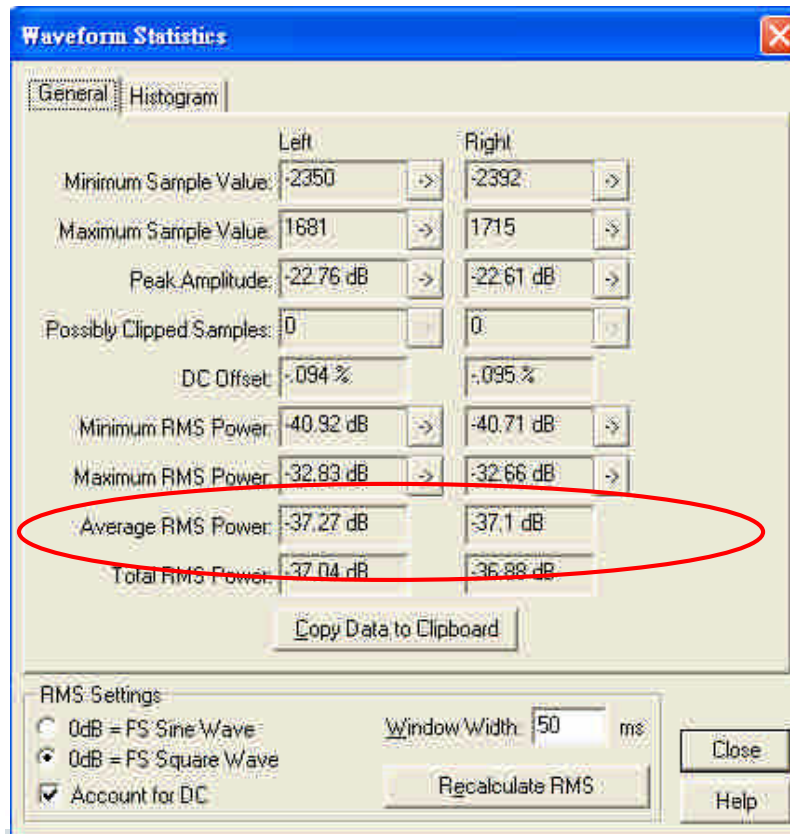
Waveform Statistics

General | Histogram

| | Left | | Right | |
|---|---|---|---|---|
| Minimum Sample Value: | -2350 | -> | -2392 | -> |
| Maximum Sample Value: | 1681 | -> | 1715 | -> |
| Peak Amplitude: | -22.76 dB | -> | -22.61 dB | -> |
| Possibly Clipped Samples: | 0 | | 0 | |
| DC Offset: | -.094 % | | -.095 % | |
| Minimum RMS Power: | -40.92 dB | -> | -40.71 dB | -> |
| Maximum RMS Power: | -32.83 dB | -> | -32.66 dB | -> |
| Average RMS Power: | -37.27 dB | | -37.1 dB | |
| Total RMS Power: | -37.04 dB | | -36.88 dB | |

Copy Data to Clipboard

RMS Settings
0dB = FS Sine Wave
0dB = FS Square Wave
Account for DC

Window Width: 50 ms

Recalculate RMS

Close

Help